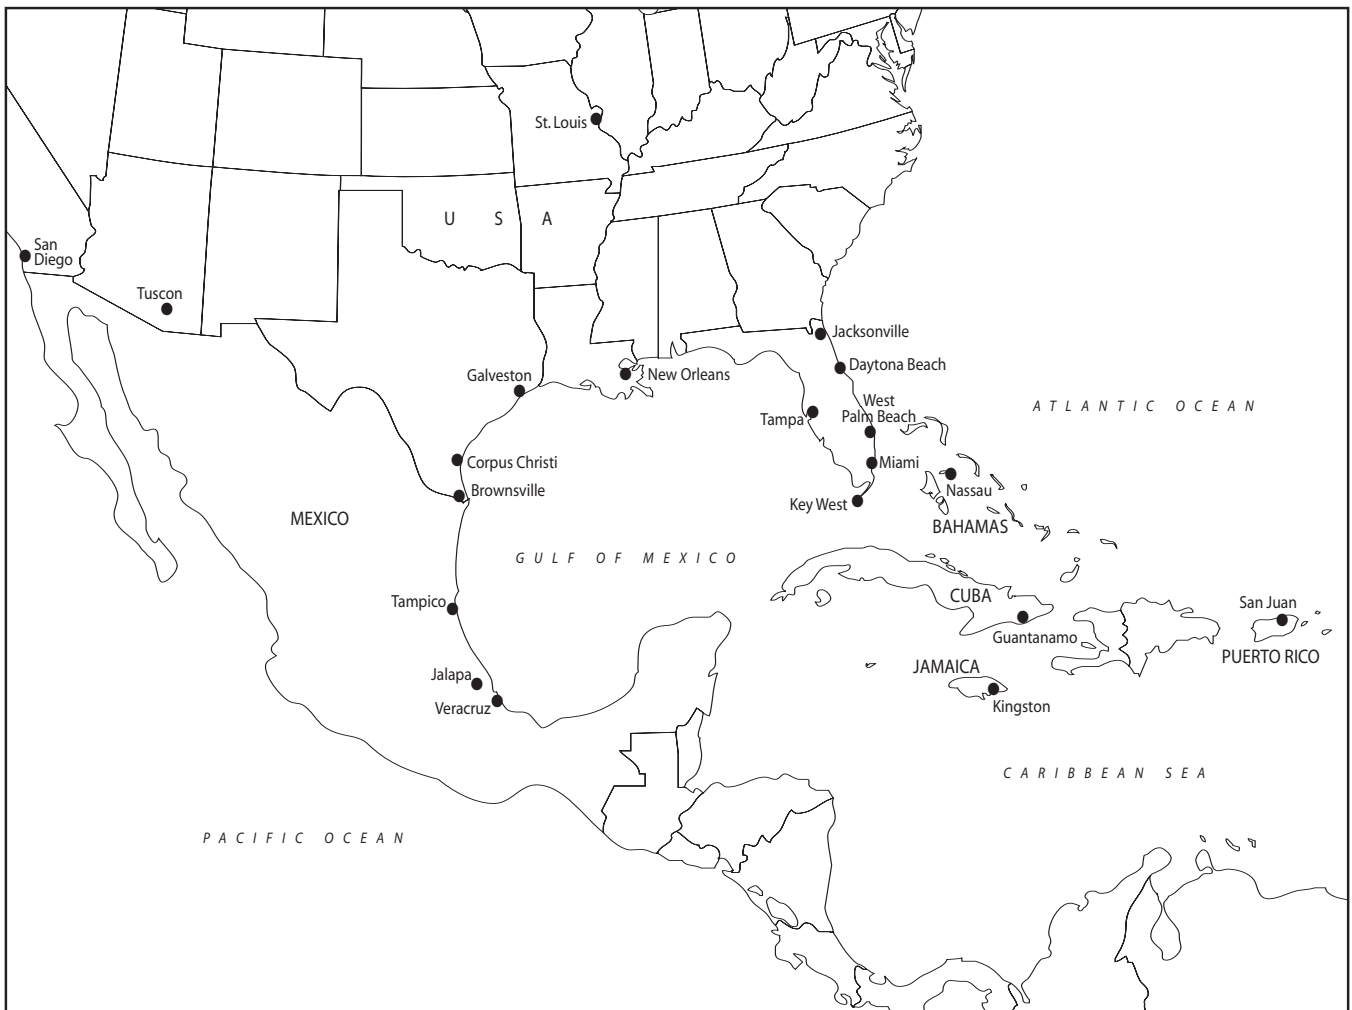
St. Louis

U S A

San Diego

Tuscon

Jacksonville

Daytona Beach

New Orleans

Galveston

ATLANTIC OCEAN

West Palm Beach

Tampa

Miami

Corpus Christi

Nassau

Brownsville

Key West

MEXICO

BAHAMAS

GULF OF MEXICO

CUBA

San Juan

Tampico

Guantanamo

PUERTO RICO

JAMAICA

Jalapa

Kingston

Veracruz

CARIBBEAN SEA

PACIFIC OCEAN